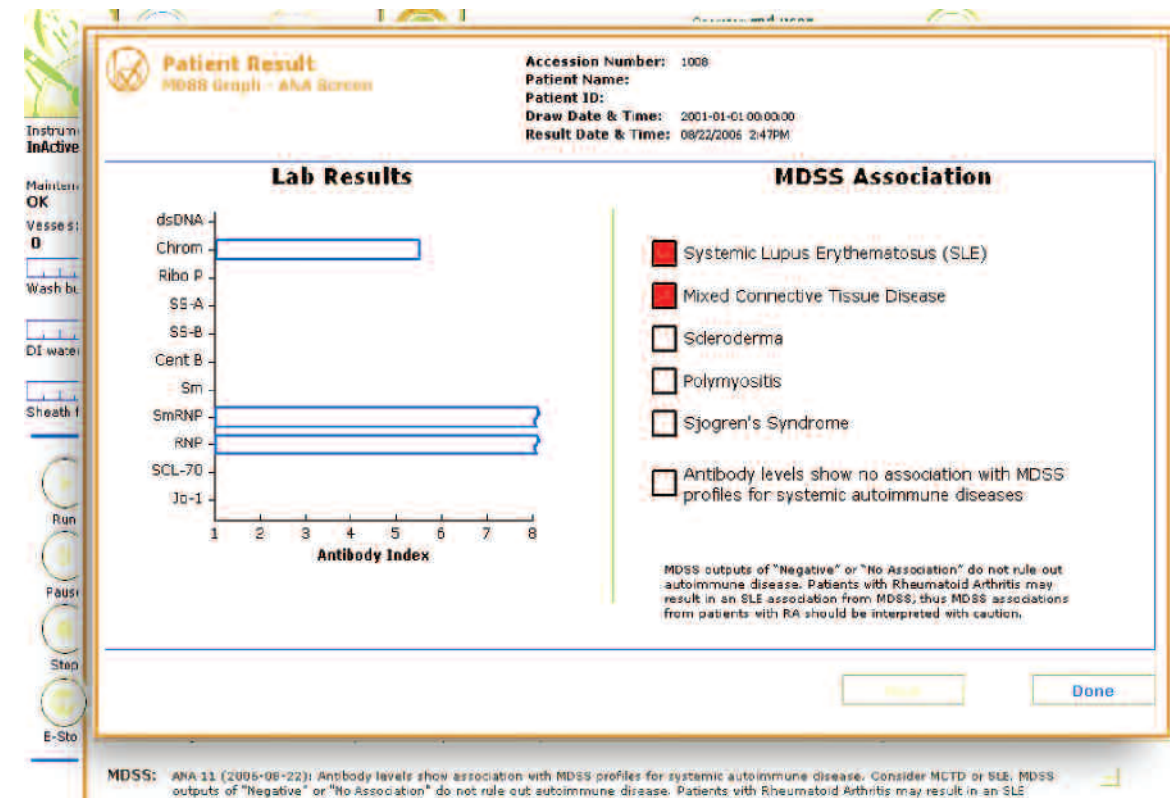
Instrum
InActive

Mainten
OK

Vessels:
0

Wash bu

DI wate

Sheath f

Run

Pause

Step

E-Sto

Patient Result
MDSS Graph - ANA Screen

Accession Number: 1008
Patient Name:
Patient ID:
Draw Date & Time: 2001-01-01 00:00:00
Result Date & Time: 08/22/2006 2:47PM

Lab Results

dsDNA
Chrom
Ribo P
SS-A
SS-B
Cent B
Sm
SmRNP
RNP
SCL-70
Jo-1

1 2 3 4 5 6 7 8
Antibody Index

MDSS Association

Systemic Lupus Erythematosus (SLE)

Mixed Connective Tissue Disease

Scleroderma

Polymyositis

Sjogren's Syndrome

Antibody levels show no association with MDSS profiles for systemic autoimmune diseases

MDSS outputs of "Negative" or "No Association" do not rule out autoimmune disease. Patients with Rheumatoid Arthritis may result in an SLE association from MDSS; thus MDSS associations from patients with RA should be interpreted with caution.

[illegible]

Done

MDSS: ANA 11 (2006-08-22): Antibody levels show association with MDSS profiles for systemic autoimmune disease. Consider MCTD or SLE. MDSS outputs of "Negative" or "No Association" do not rule out autoimmune disease. Patients with Rheumatoid Arthritis may result in an SLE